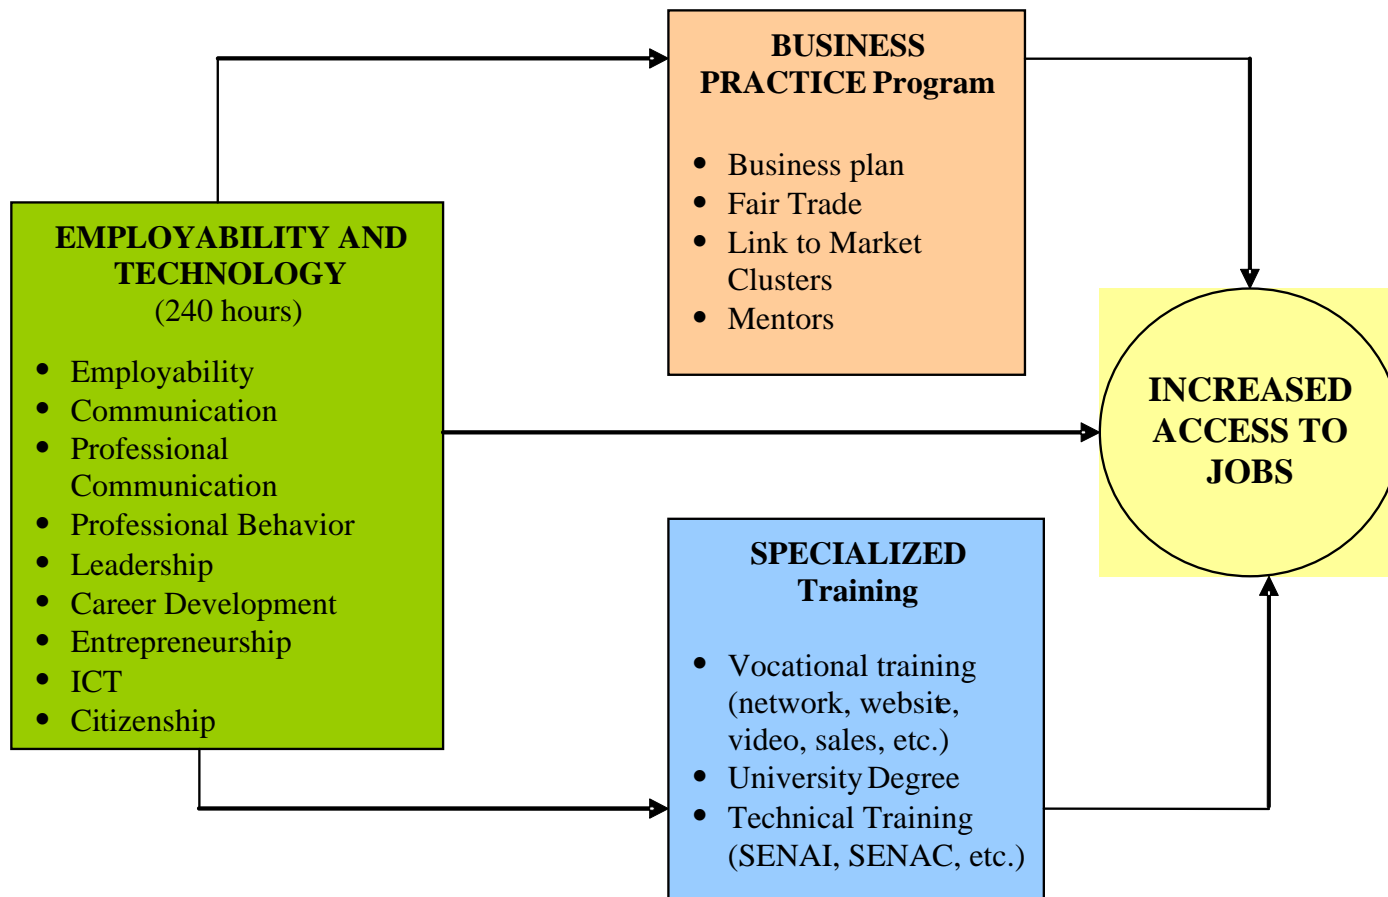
EMPLOYABILITY AND TECHNOLOGY
(240 hours)

- Employability
- Communication
- Professional Communication
- Professional Behavior
- Leadership
- Career Development
- Entrepreneurship
- ICT
- Citizenship

BUSINESS PRACTICE Program

- Business plan
- Fair Trade
- Link to Market Clusters
- Mentors

SPECIALIZED Training

- Vocational training (network, website, video, sales, etc.)
- University Degree
- Technical Training (SENAI, SENAC, etc.)

INCREASED ACCESS TO JOBS